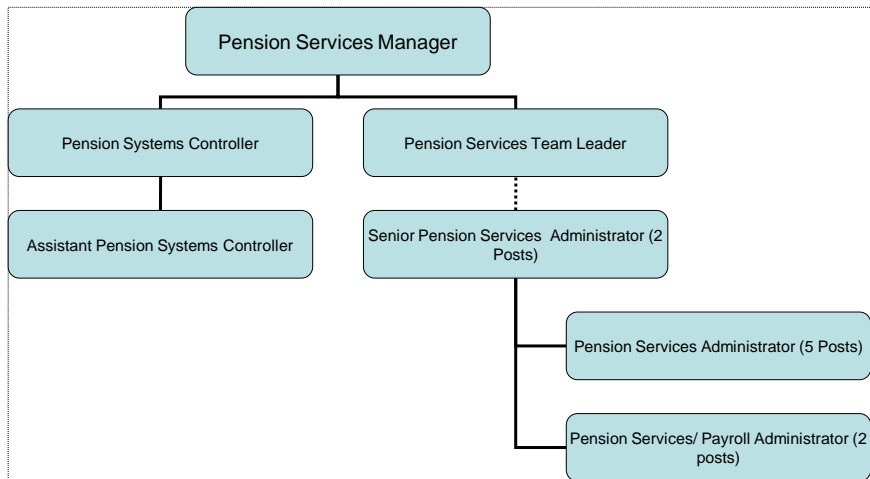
Pension Services Manager

Pension Systems Controller

Pension Services Team Leader

Assistant Pension Systems Controller

Senior Pension Services Administrator (2 Posts)

Pension Services Administrator (5 Posts)

Pension Services/ Payroll Administrator (2 posts)